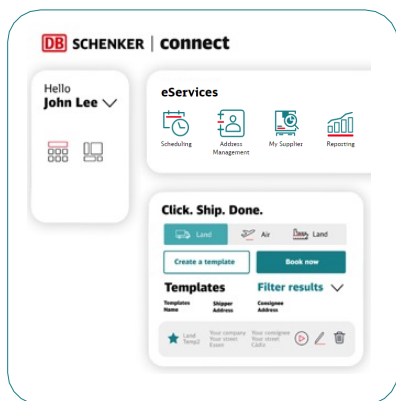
DB SCHENKER | connect

Hello
John Lee

eServices

Scheduling

Address Management

My Supplier

Reporting

Click. Ship. Done.

Land

Air

Land

Create a template

Book now

Templates

Filter results

Templates Name

Shipper Address

Consignee Address

Land Temp2

Your company Your street Essen

Your consignee Your street Cairo